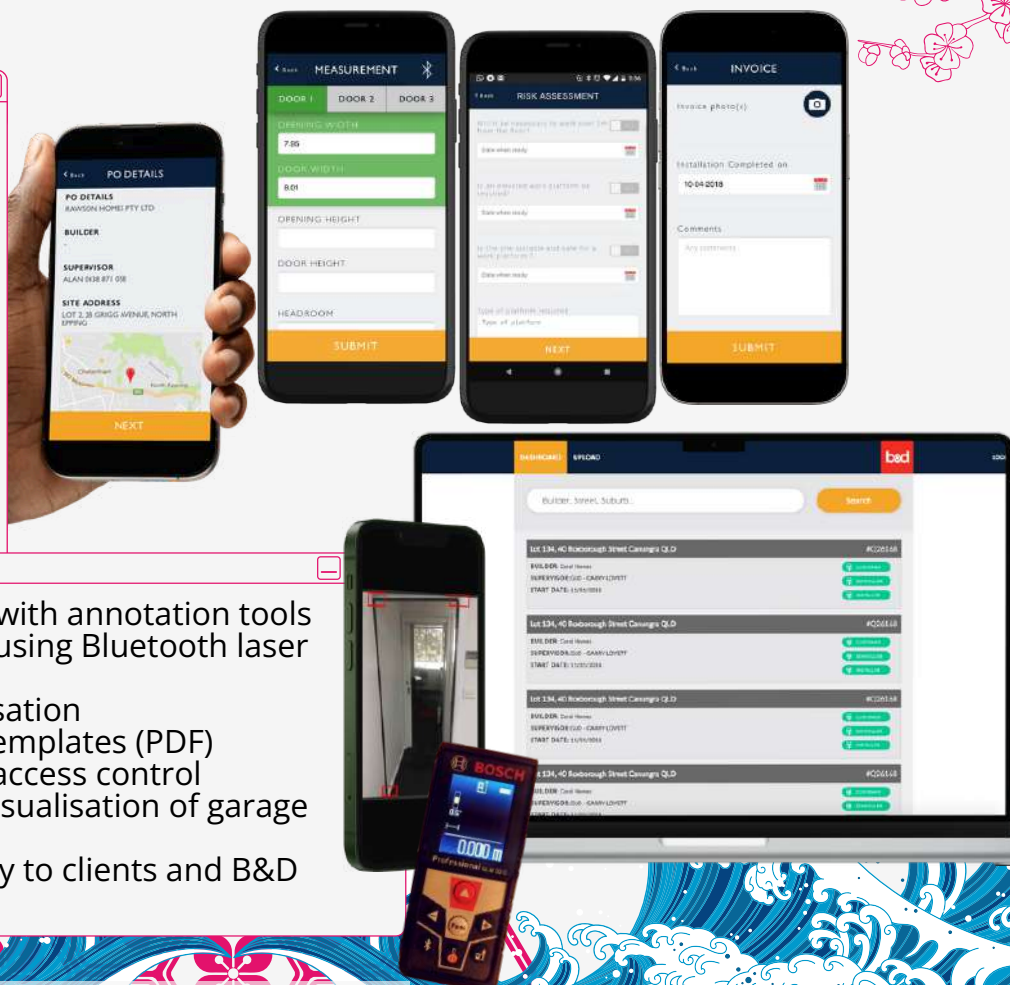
PO DETAILS

PO DETAILS
RAWSON HOMES PTY LTD

BUILDER
-

SUPERVISOR
ALAN 0438 871 938

SITE ADDRESS
LOT 2, 35 GRIGG AVENUE, NORTH EPPING

NEXT

MEASUREMENT

DOOR 1 DOOR 2 DOOR 3

OPENING WIDTH
7.85

DOOR WIDTH
8.01

OPENING HEIGHT

DOOR HEIGHT

HEADROOM

SUBMIT

RISK ASSESSMENT

NEXT

INVOICE

Invoice photo(s)

Installation Completed on
10-04-2018

Comments
Any comments

SUBMIT

DASHBOARD UPLOAD

bd

Builder, Street, Suburb

Search

Lot 134, 40 Roxborough Street Canungra QLD

Lot 134, 40 Roxborough Street Canungra QLD

Lot 134, 40 Roxborough Street Canungra QLD

Lot 134, 40 Roxborough Street Canungra QLD

BOSCH

0.000 m

Professional

with annotation tools
using Bluetooth laser

sation
emplates (PDF)
access control
sualisation of garage

y to clients and B&D